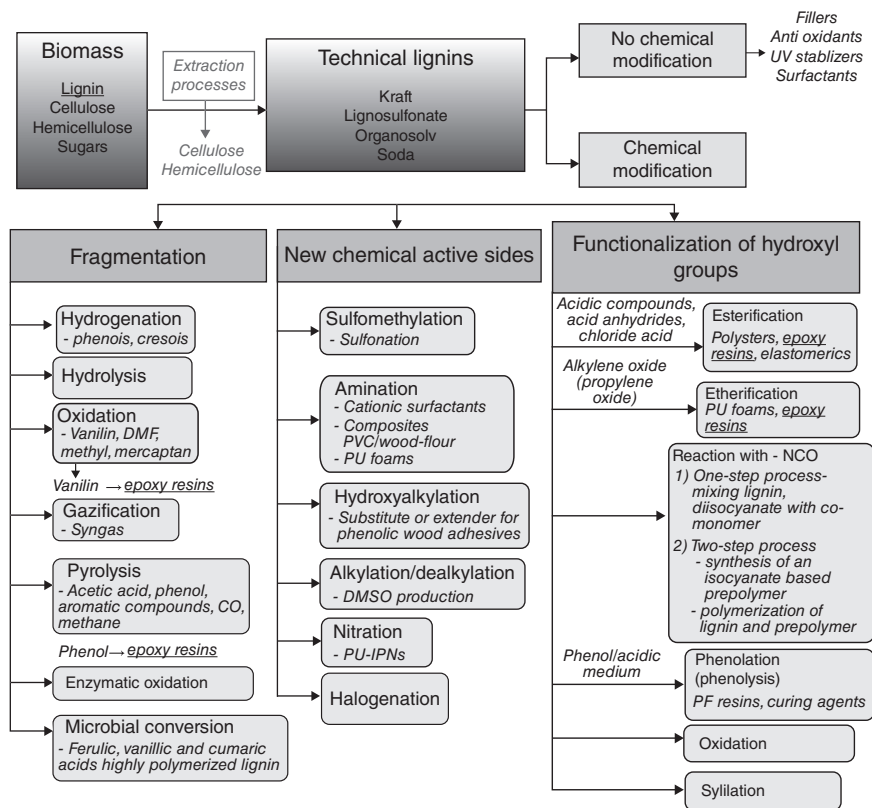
Biomass
Lignin
Cellulose
Hemicellulose
Sugars

Extraction processes

Cellulose
Hemicellulose

Technical lignins
Kraft
Lignosulfonate
Organosolv
Soda

No chemical modification

Fillers
Anti oxidants
UV stablizers
Surfactants

Chemical modification

Fragmentation

Hydrogenation
- phenois, cresois

Hydrolysis

Oxidation
- Vanilin, DMF, methyl, mercaptan

Vanilin → epoxy resins

Gazification
- Syngas

Pyrolysis
- Acetic acid, phenol, aromatic compounds, CO, methane

Phenol → epoxy resins

Enzymatic oxidation

Microbial conversion
- Ferulic, vanillic and cumaric acids highly polymerized lignin

New chemical active sides

Sulfomethylation
- Sulfonation

Amination
- Cationic surfactants
- Composites PVC/wood-flour
- PU foams

Hydroxyalkylation
- Substitute or extender for phenolic wood adhesives

Alkylation/dealkylation
- DMSO production

Nitration
- PU-IPNs

Halogenation

Functionalization of hydroxyl groups

Acidic compounds, acid anhydrides, chloride acid

Esterification
Polysters, epoxy resins, elastomerics

Alkylene oxide (propylene oxide)

Etherification
PU foams, epoxy resins

Reaction with - NCO
1) One-step process-mixing lignin, diisocyanate with co-monomer
2) Two-step process
- synthesis of an isocyanate based prepolymer
- polymerization of lignin and prepolymer

Phenol/acidic medium

Phenolation (phenolysis)
PF resins, curing agents

Oxidation

Sylilation